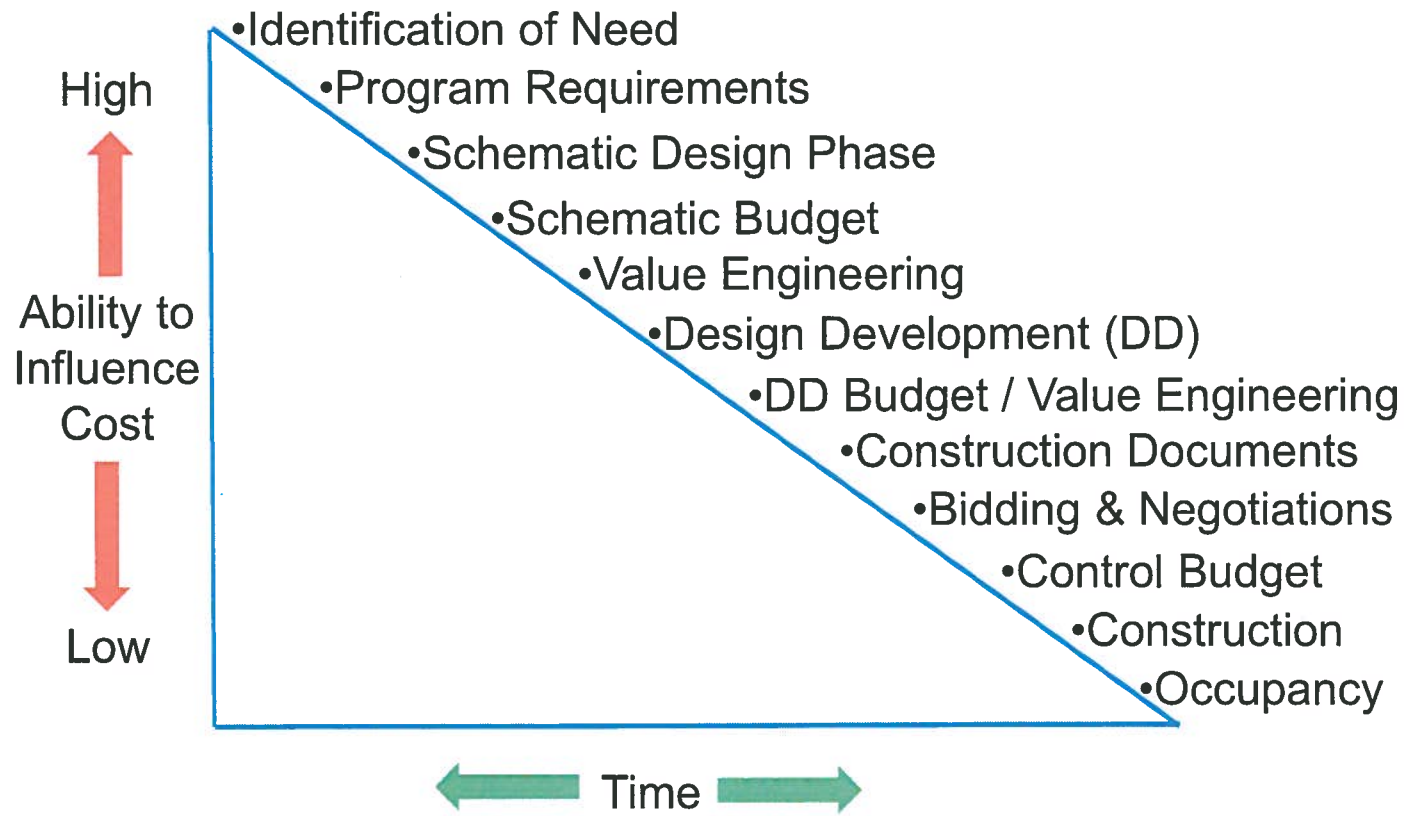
High

Ability to Influence Cost

Low

•Identification of Need
•Program Requirements
•Schematic Design Phase
•Schematic Budget
•Value Engineering
•Design Development (DD)
•DD Budget / Value Engineering
•Construction Documents
•Bidding & Negotiations
•Control Budget
•Construction
•Occupancy

Time